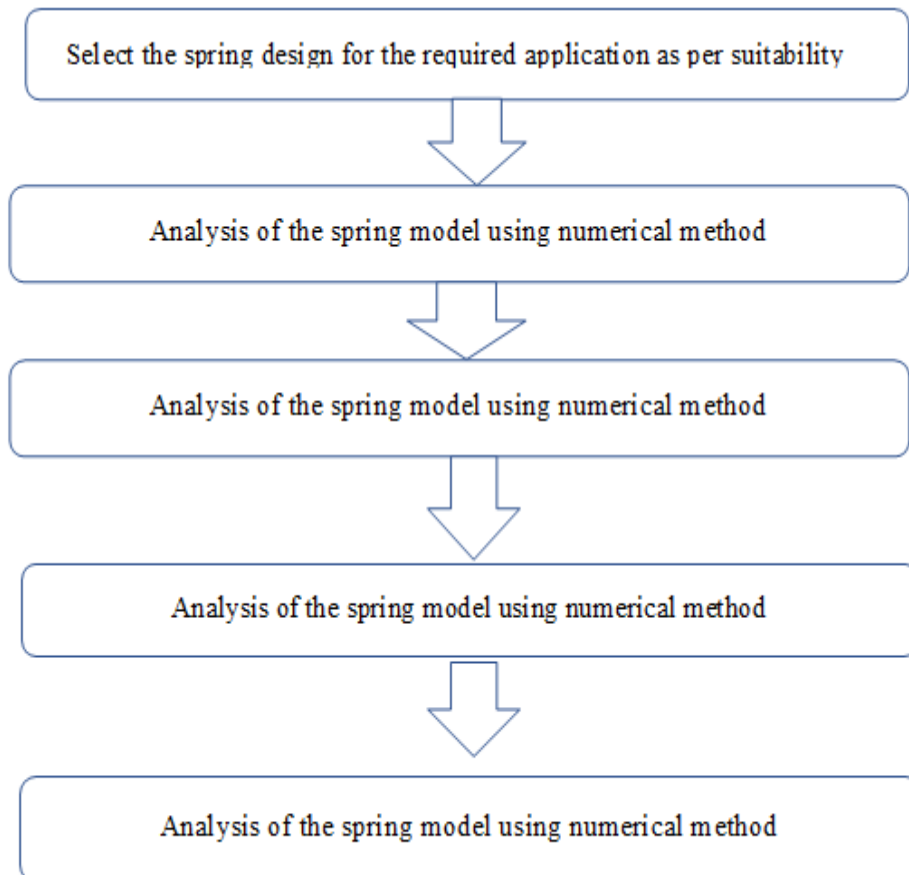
Select the spring design for the required application as per suitability

Analysis of the spring model using numerical method

Analysis of the spring model using numerical method

Analysis of the spring model using numerical method

Analysis of the spring model using numerical method